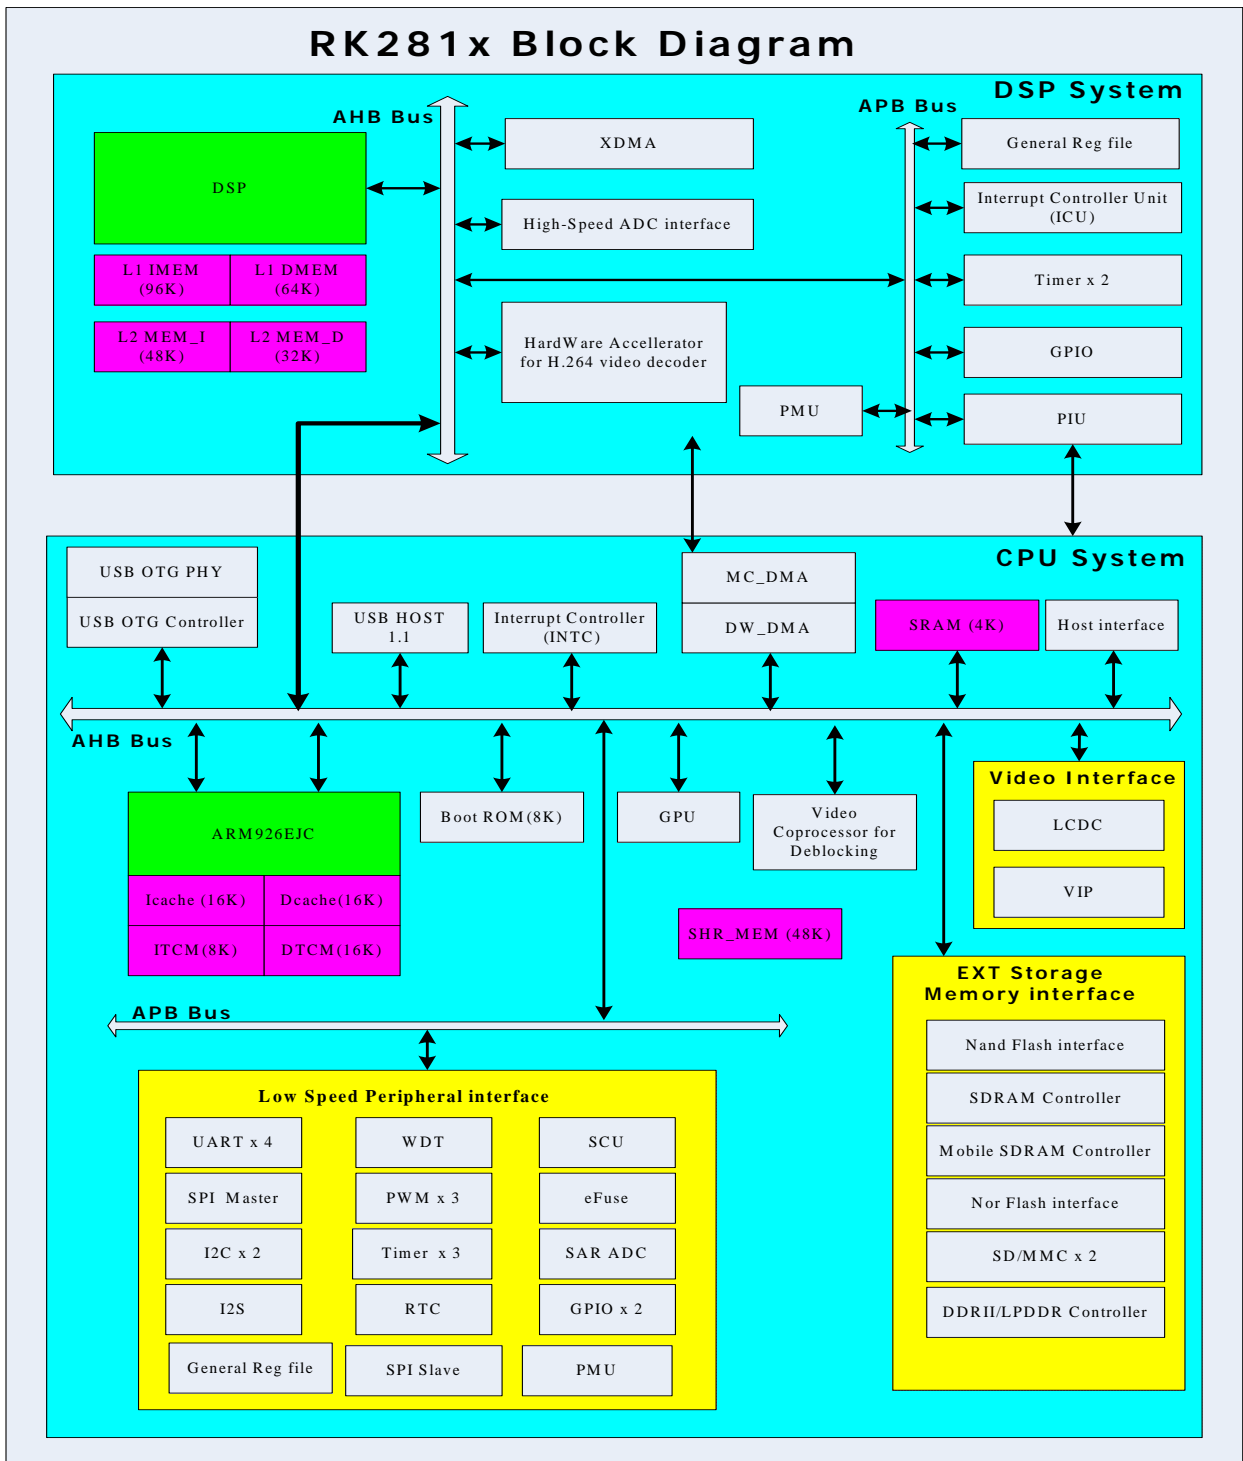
RK281x Block Diagram

DSP System

AHB Bus

APB Bus

DSP

L1 IMEM (96K)

L1 DMEM (64K)

L2 MEM_I (48K)

L2 MEM_D (32K)

XDMA

High-Speed ADC interface

HardWare Accellerator for H.264 video decoder

PMU

General Reg file

Interrupt Controller Unit (ICU)

Timer x 2

GPIO

PIU

CPU System

USB OTG PHY

USB OTG Controller

USB HOST 1.1

Interrupt Controller (INTC)

MC_DMA

DW_DMA

SRAM (4K)

Host interface

AHB Bus

ARM926EJC

Icache (16K)

Dcache(16K)

ITCM(8K)

DTCM(16K)

Boot ROM(8K)

GPU

Video Coprocessor for Deblocking

SHR_MEM (48K)

Video Interface

LCDC

VIP

EXT Storage Memory interface

Nand Flash interface

SDRAM Controller

Mobile SDRAM Controller

Nor Flash interface

SD/MMC x 2

DDRII/LPDDR Controller

APB Bus

Low Speed Peripheral interface

UART x 4

WDT

SCU

SPI Master

PWM x 3

eFuse

I2C x 2

Timer x 3

SAR ADC

I2S

RTC

GPIO x 2

General Reg file

SPI Slave

PMU